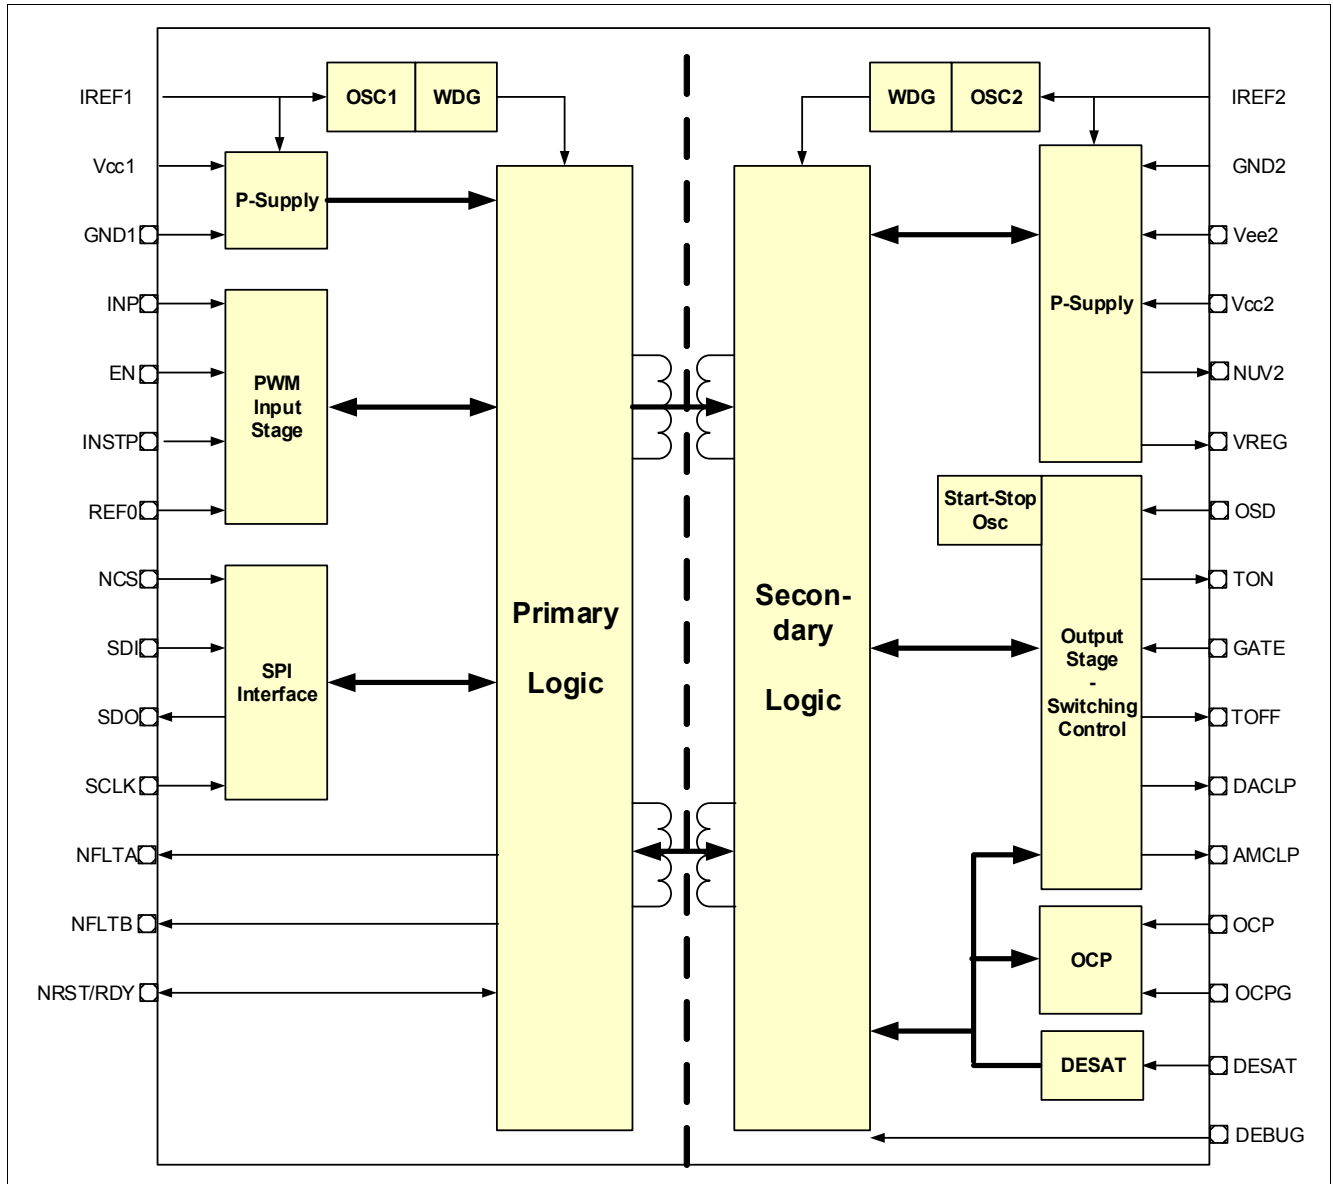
IREF1
OSC1
WDG
WDG
OSC2
IREF2
Vcc1
P-Supply
GND2
GND1
Vee2
INP
P-Supply
Vcc2
EN
PWM Input Stage
NUV2
INSTP
VREG
REF0
Start-Stop Osc
OSD
NCS
TON
Primary Logic
Secon-dary Logic
SDI
Output Stage - Switching Control
GATE
SPI Interface
SDO
TOFF
SCLK
DACLP
NFLTA
AMCLP
NFLTB
OCP
OCP
OCPG
NRST/RDY
DESAT
DESAT
DEBUG